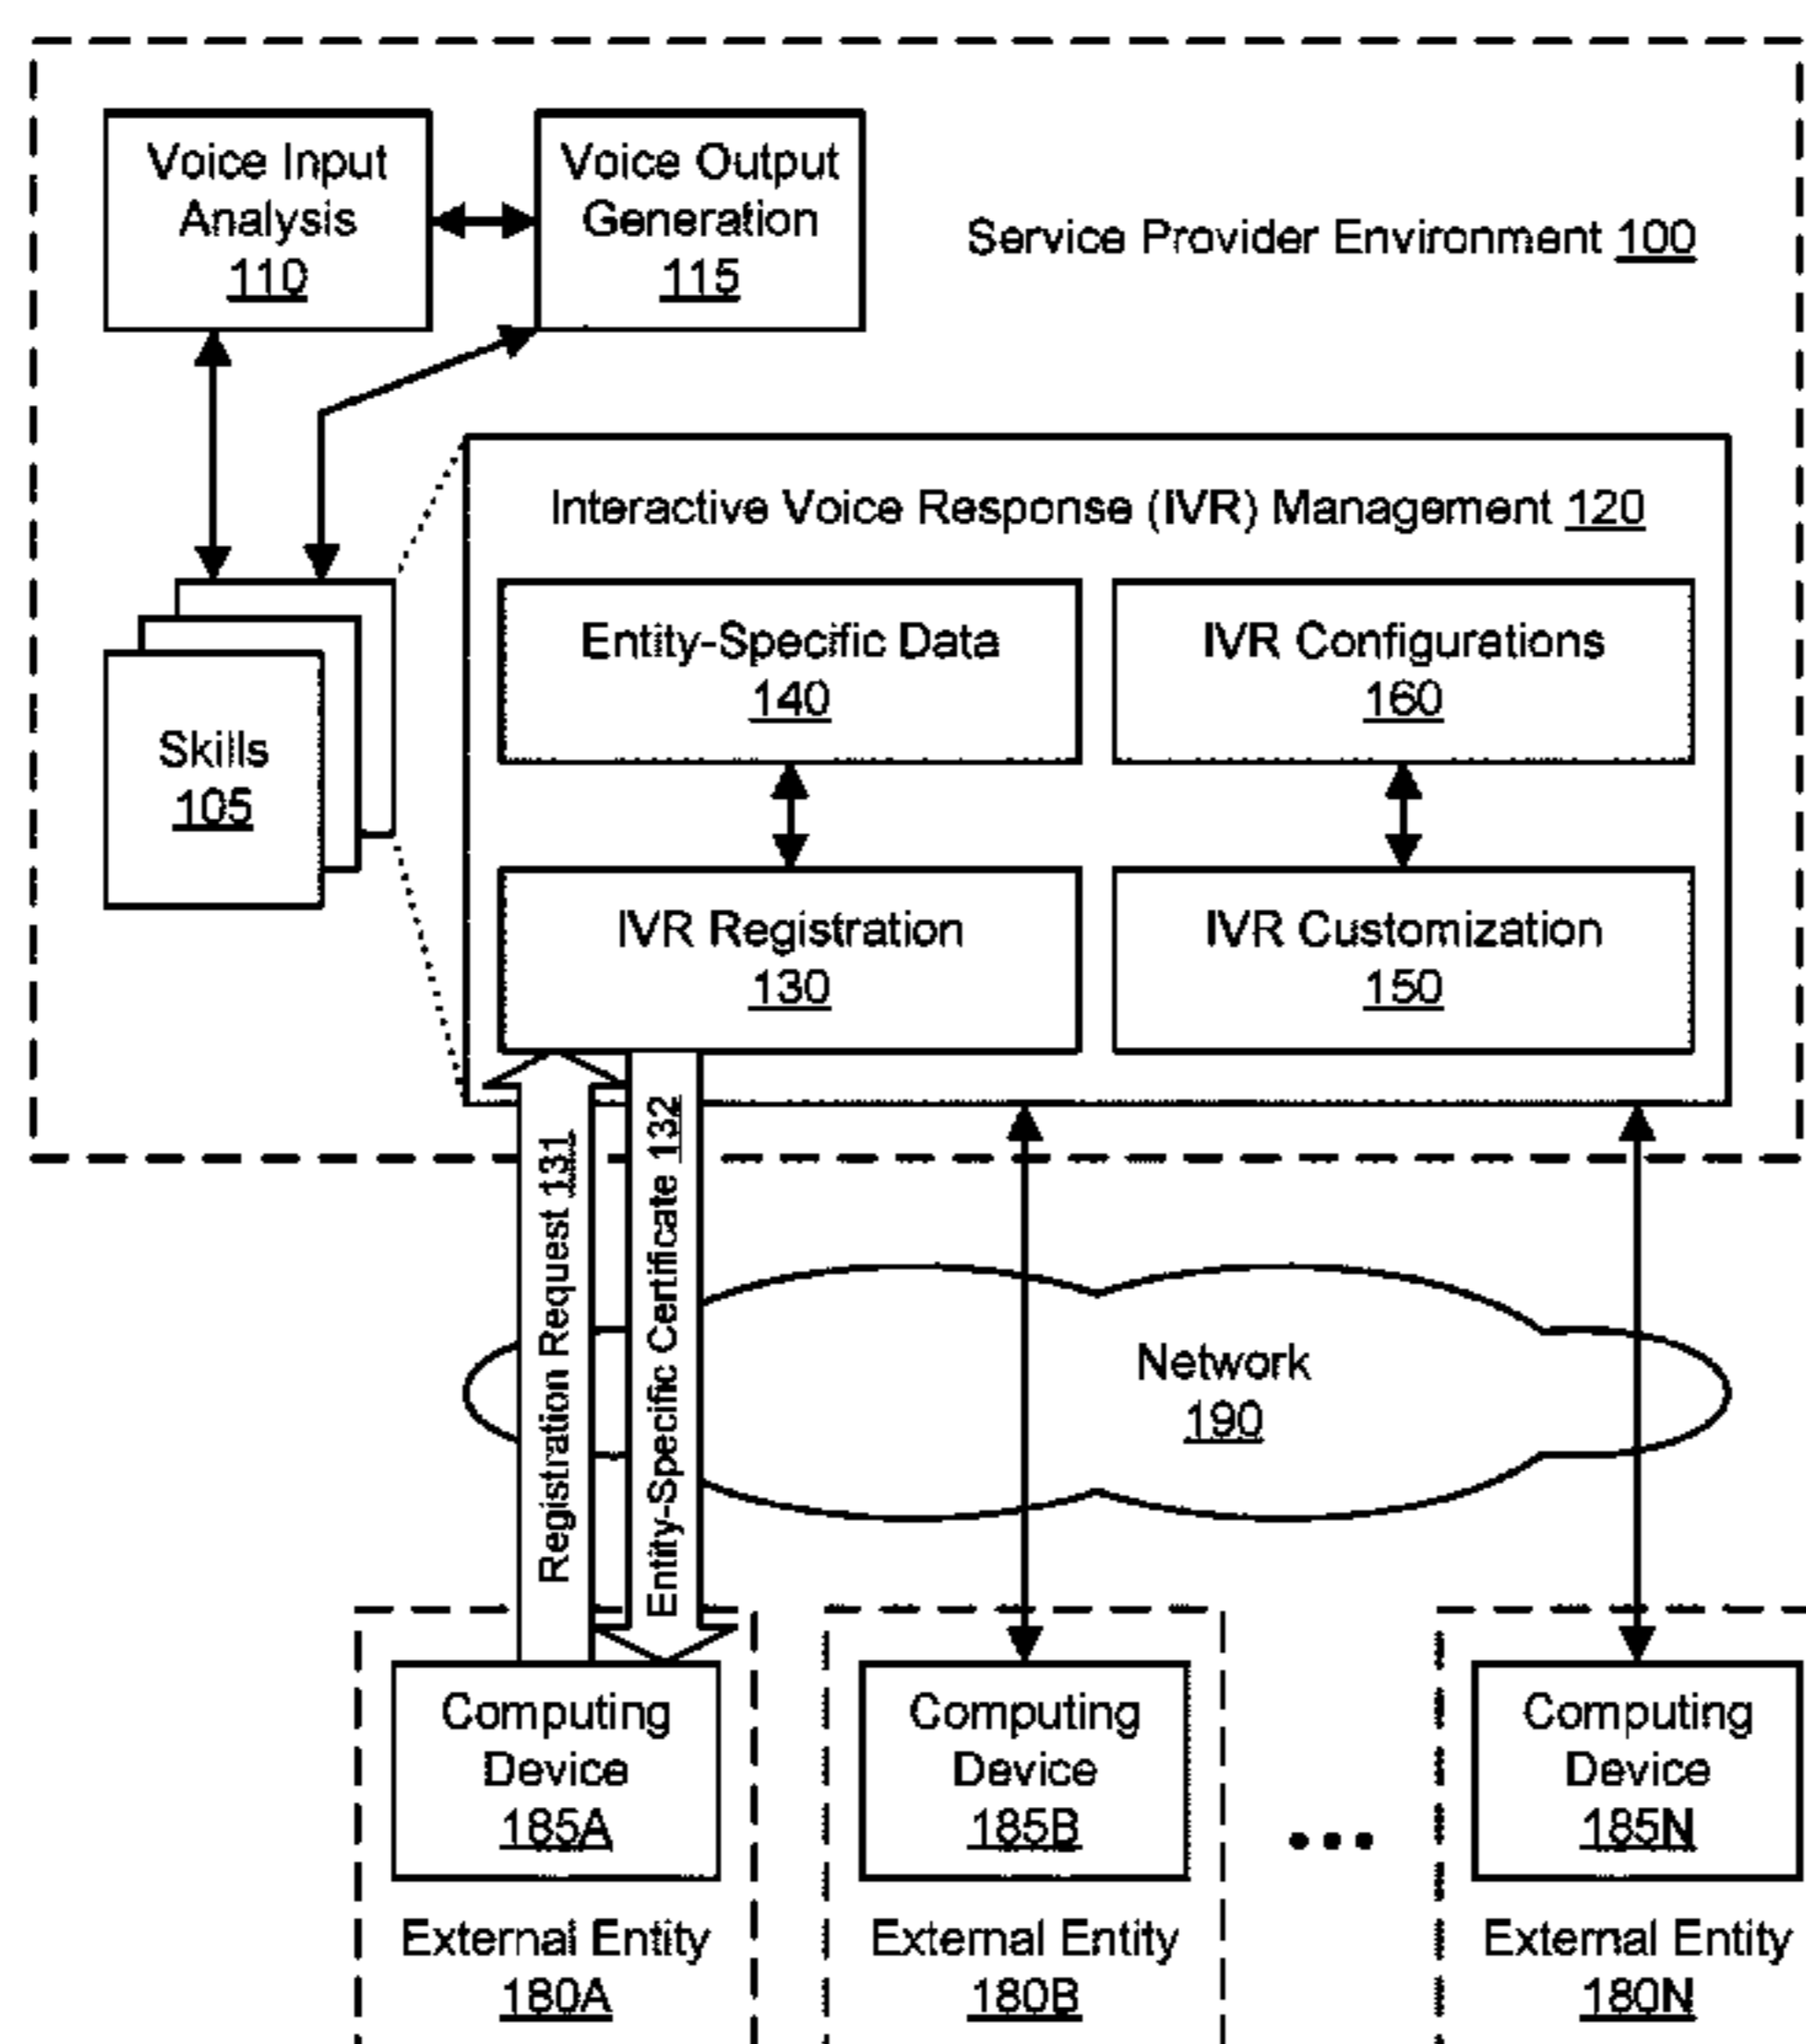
Voice Input Analysis 110

Voice Output Generation 115

Service Provider Environment 100

Interactive Voice Response (IVR) Management 120

Entity-Specific Data 140

IVR Configurations 160

Skills 105

IVR Registration 130

IVR Customization 150

Registration Request 131

Entity-Specific Certificate 132

Network 190

Computing Device 185A

Computing Device 185B

...

Computing Device 185N

External Entity 180A

External Entity 180B

External Entity 180N